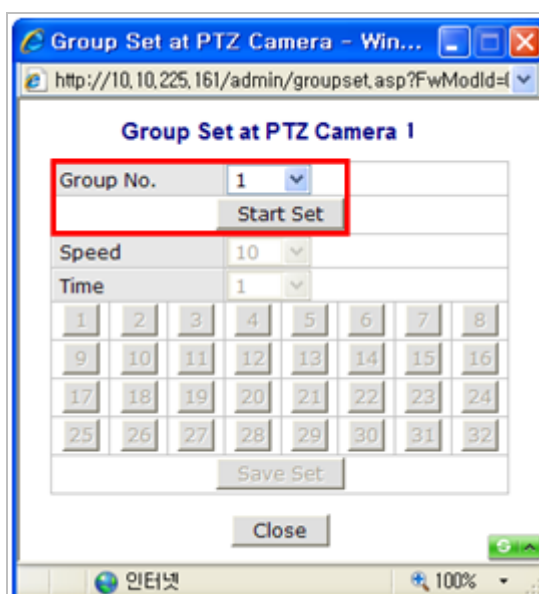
Group Set at PTZ Camera - Win...

http://10.10.225.161/admin/groupset.asp?FwModId=(

Group Set at PTZ Camera 1

| Group No. | 1 |
|---|---|
| | Start Set |
| Speed | 10 |
| Time | 1 |

| 1 | 2 | 3 | 4 | 5 | 6 | 7 | 8 |
|---|---|---|---|---|---|---|---|
| 9 | 10 | 11 | 12 | 13 | 14 | 15 | 16 |
| 17 | 18 | 19 | 20 | 21 | 22 | 23 | 24 |
| 25 | 26 | 27 | 28 | 29 | 30 | 31 | 32 |

Save Set

Close

인터넷

100%